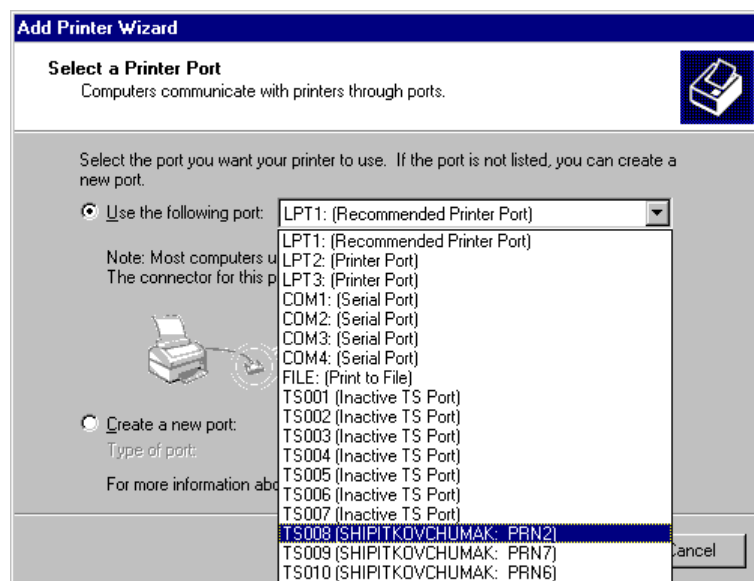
Add Printer Wizard

Select a Printer Port
Computers communicate with printers through ports.

Select the port you want your printer to use. If the port is not listed, you can create a new port.

Use the following port: LPT1: (Recommended Printer Port)

Note: Most computers u
The connector for this p

LPT1: (Recommended Printer Port)
LPT2: (Printer Port)
LPT3: (Printer Port)
COM1: (Serial Port)
COM2: (Serial Port)
COM3: (Serial Port)
COM4: (Serial Port)
FILE: (Print to File)
TS001 (Inactive TS Port)
TS002 (Inactive TS Port)
TS003 (Inactive TS Port)
TS004 (Inactive TS Port)
TS005 (Inactive TS Port)
TS006 (Inactive TS Port)
TS007 (Inactive TS Port)
TS008 (SHIPITKOVCHUMAK: PRN2)
TS009 (SHIPITKOVCHUMAK: PRN7)
TS010 (SHIPITKOVCHUMAK: PRN6)

Create a new port:
Type of port:

For more information abo

ancel